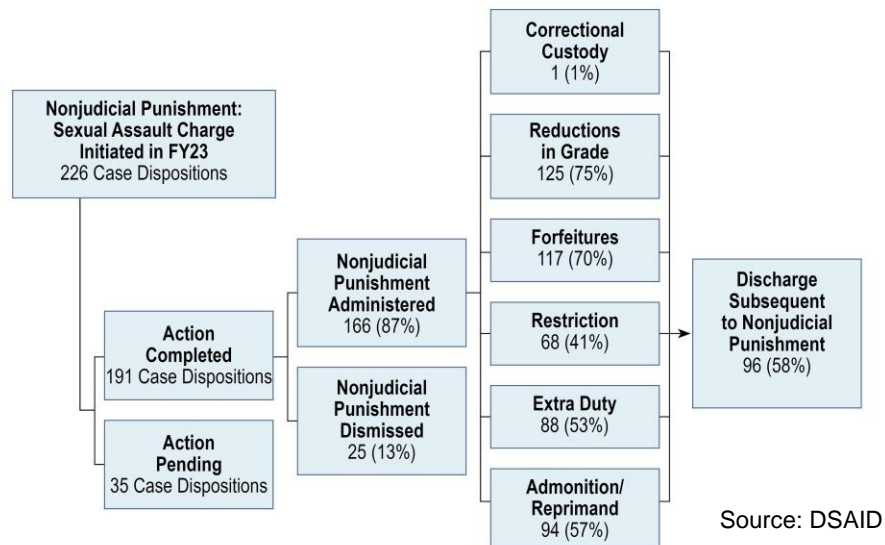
Nonjudicial Punishment: Sexual Assault Charge Initiated in FY23
226 Case Dispositions

Action Completed
191 Case Dispositions

Action Pending
35 Case Dispositions

Nonjudicial Punishment Administered
166 (87%)

Nonjudicial Punishment Dismissed
25 (13%)

Correctional Custody
1 (1%)

Reductions in Grade
125 (75%)

Forfeitures
117 (70%)

Restriction
68 (41%)

Extra Duty
88 (53%)

Admonition/ Reprimand
94 (57%)

Discharge Subsequent to Nonjudicial Punishment
96 (58%)

Source: DSAID